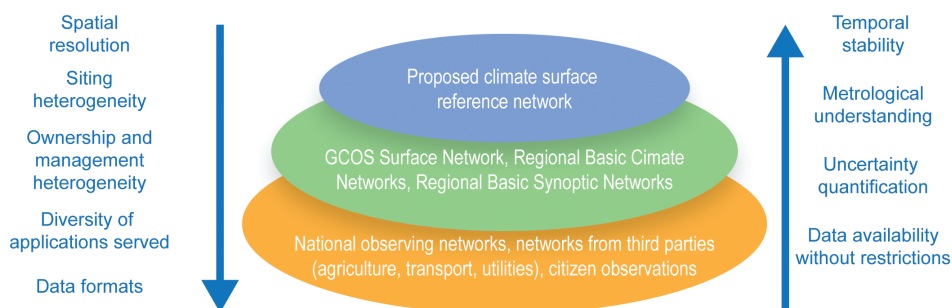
Spatial resolution

Siting heterogeneity

Ownership and management heterogeneity

Diversity of applications served

Data formats

Proposed climate surface reference network

GCOS Surface Network, Regional Basic Cimate Networks, Regional Basic Synoptic Networks

National observing networks, networks from third parties (agriculture, transport, utilities), citizen observations

Temporal stability

Metrological understanding

Uncertainty quantification

Data availability without restrictions